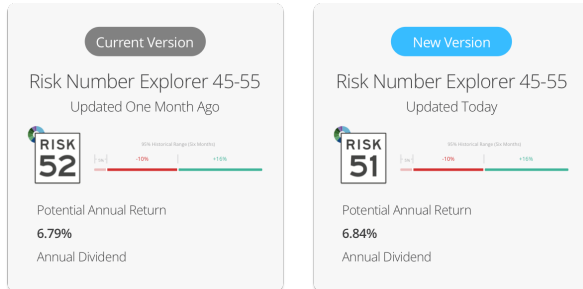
Current Version

Risk Number Explorer 45-55

Updated One Month Ago

RISK 52

95% Historical Range (6o Months)

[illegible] -10% +16%

Potential Annual Return

6.79%

Annual Dividend

New Version

Risk Number Explorer 45-55

Updated Today

RISK 51

95% Historical Range (6o Months)

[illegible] -10% +16%

Potential Annual Return

6.84%

Annual Dividend